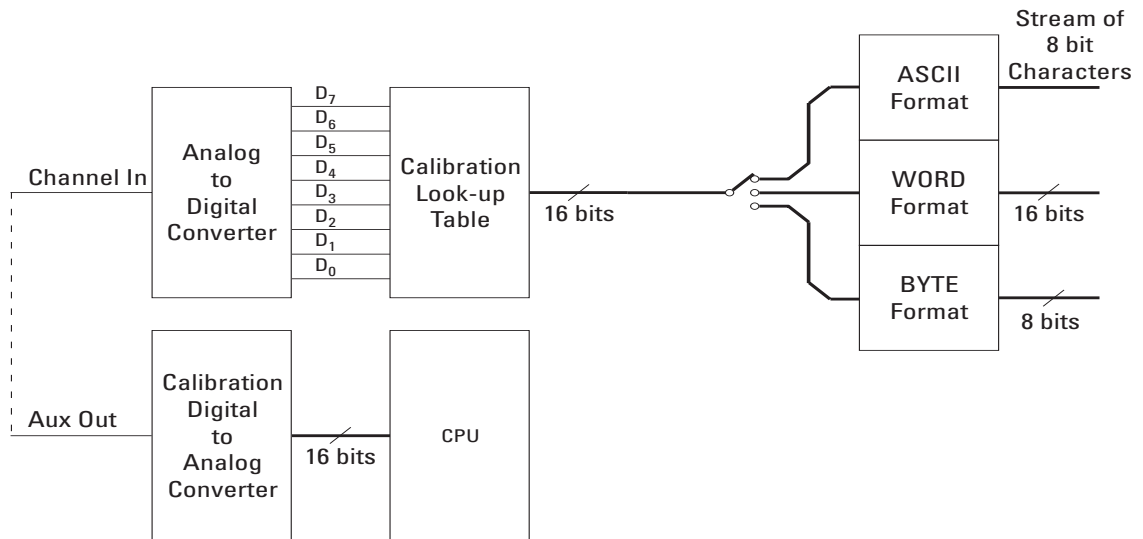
Stream of 8 bit Characters

Channel In

Analog to Digital Converter

$D_7$
$D_6$
$D_5$
$D_4$
$D_3$
$D_2$
$D_1$
$D_0$

Calibration Look-up Table

16 bits

ASCII Format

WORD Format

16 bits

BYTE Format

8 bits

Aux Out

Calibration Digital to Analog Converter

16 bits

CPU